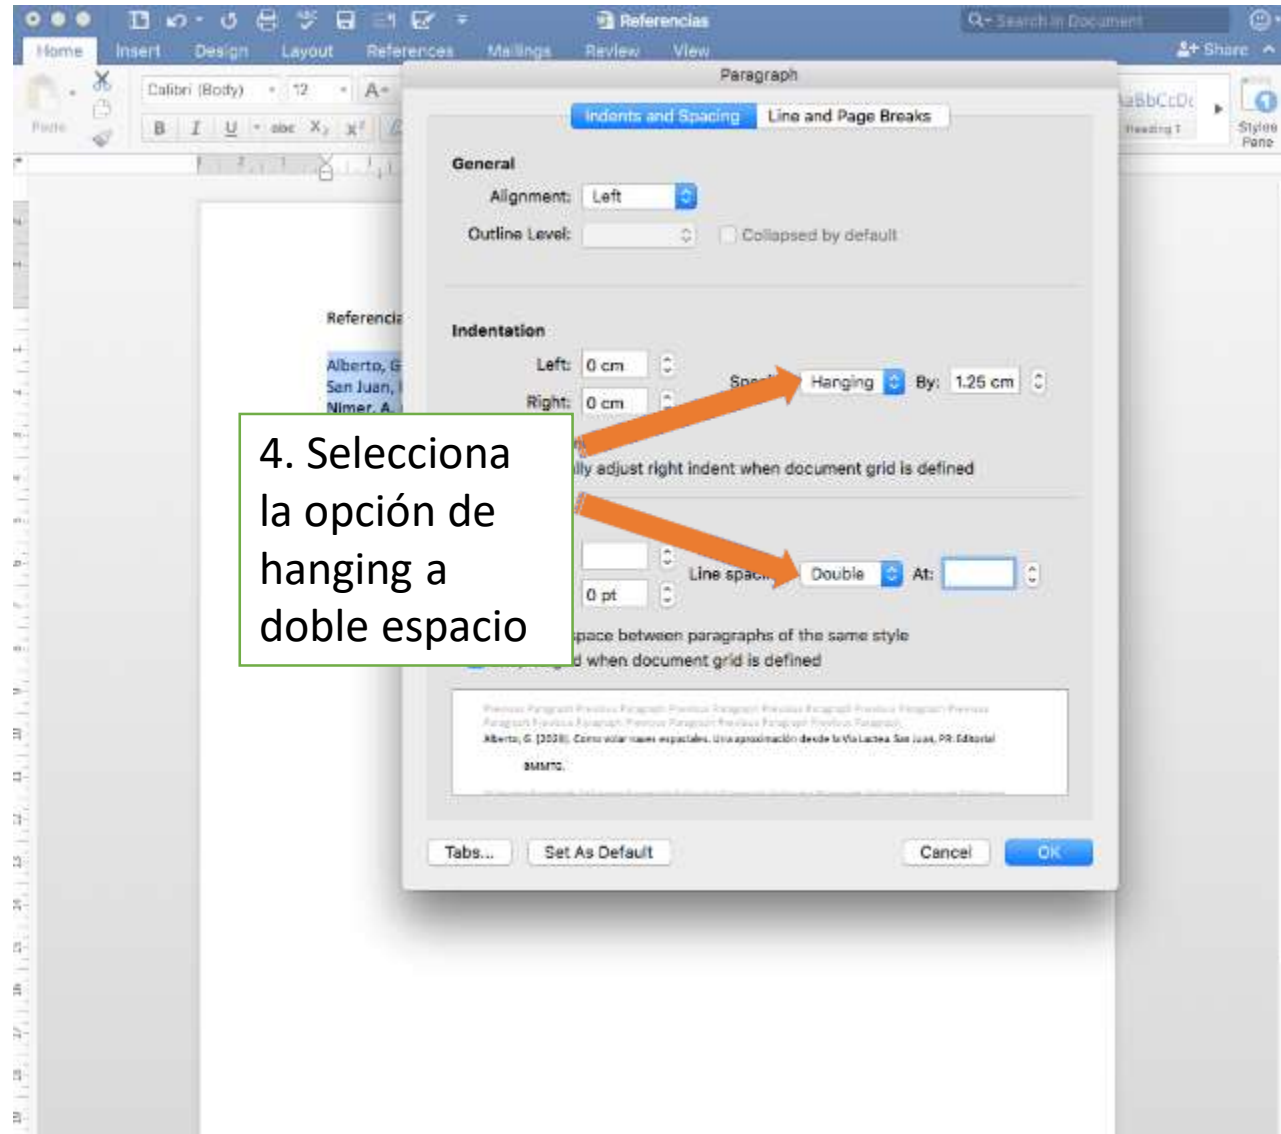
Referencias

Search in Document

Home Insert Design Layout References Mailings Review View

Share

Paste

Calibri (Body) 12

B I U abc $X_2$ $X^2$

AaBbCcDc

Heading 1

Styles Pane

Paragraph

Indents and Spacing Line and Page Breaks

General

Alignment: Left

Outline Level:

Collapsed by default

Indentation

Left: 0 cm

Right: 0 cm

Spe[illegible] Hanging By: 1.25 cm

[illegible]lly adjust right indent when document grid is defined

0 pt

Line spac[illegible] Double At:

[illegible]space between paragraphs of the same style

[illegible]d when document grid is defined

Previous Paragraph Previous Paragraph Previous Paragraph Previous Paragraph Previous Paragraph Previous Paragraph Previous Paragraph Previous Paragraph Previous Paragraph Previous Paragraph

Alberto, G. (2008). Como volar naves espaciales. Una aproximación desde la Vía Lactea. San Juan, PR: Editorial

BMMTC.

Tabs... Set As Default Cancel OK

Referencia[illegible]

Alberto, G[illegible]

San Juan, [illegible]

Nimer, A.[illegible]

4. Selecciona la opción de hanging a doble espacio